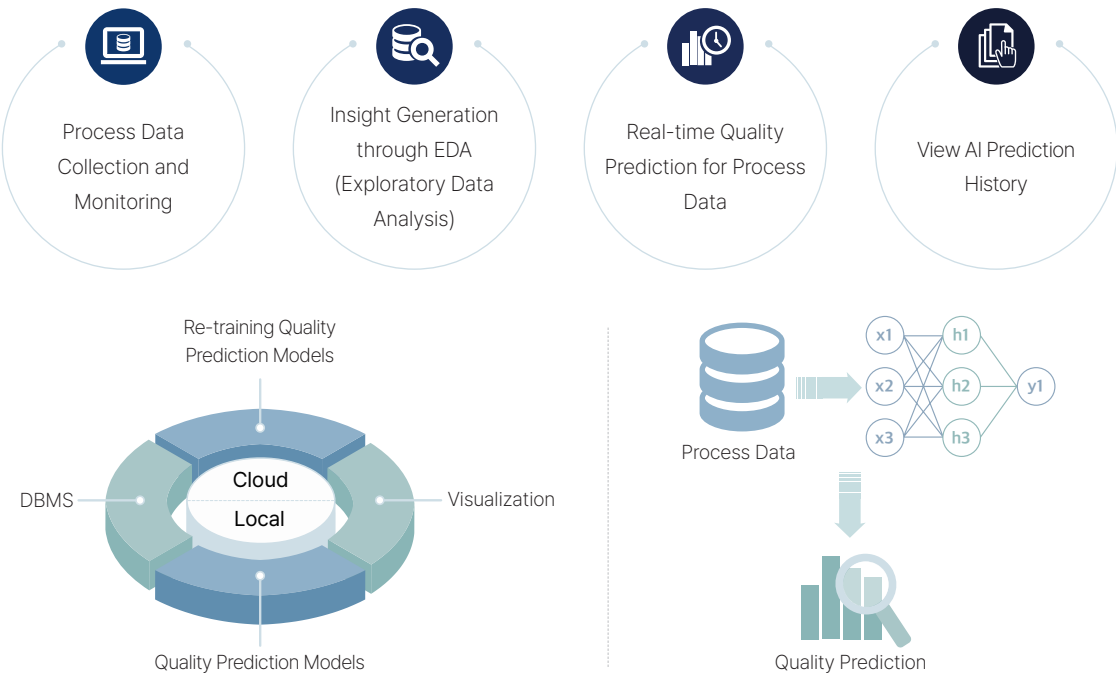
Process Data Collection and Monitoring

Insight Generation through EDA (Exploratory Data Analysis)

Real-time Quality Prediction for Process Data

View AI Prediction History

Re-training Quality Prediction Models

DBMS

Cloud

Local

Visualization

Quality Prediction Models

Process Data

x1

x2

x3

h1

h2

h3

y1

Quality Prediction